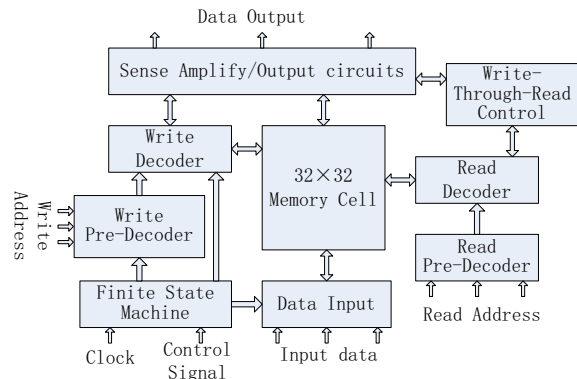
Data Output

Sense Amplify/Output circuits

Write-Through-Read Control

Write Decoder

32×32 Memory Cell

Read Decoder

Write Address

Write Pre-Decoder

Read Pre-Decoder

Finite State Machine

Data Input

Read Address

Clock

Control Signal

Input data